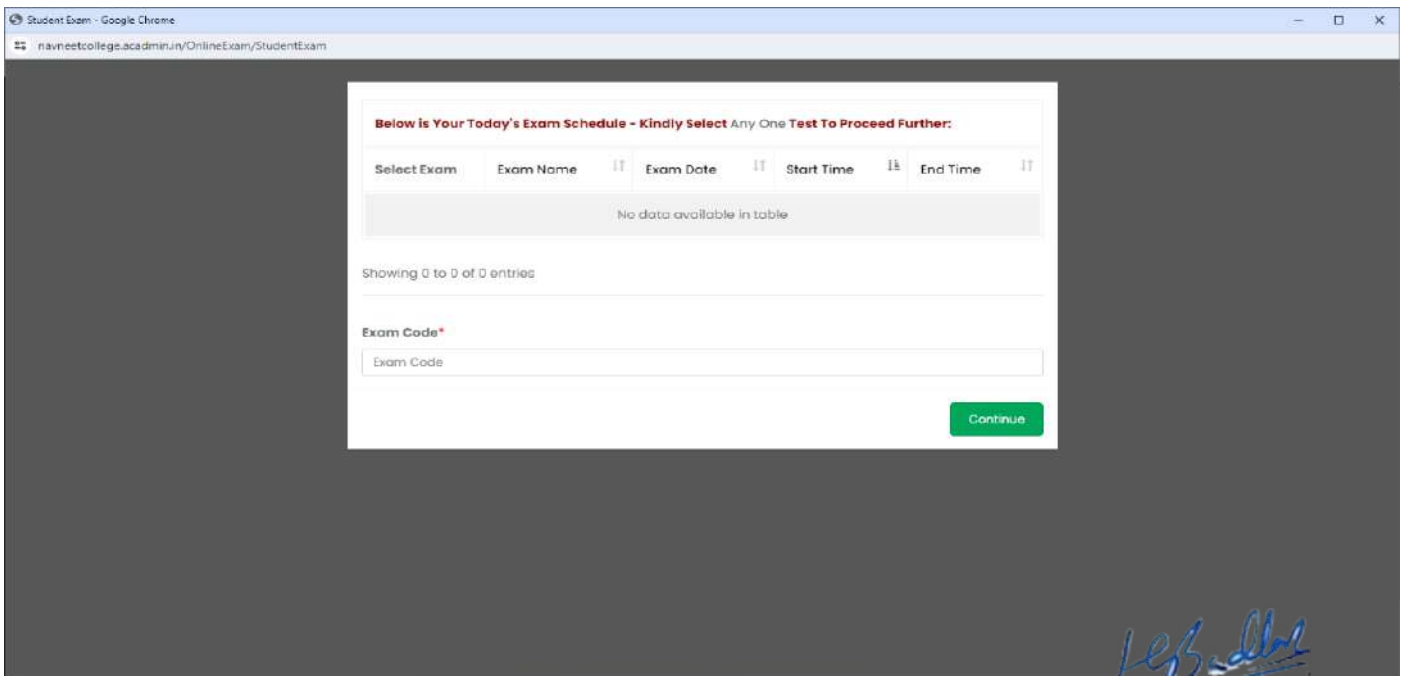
Student Exam - Google Chrome

navneetcollege.acadmin.in/OnlineExam/StudentExam

Below is Your Today's Exam Schedule - Kindly Select Any One Test To Proceed Further:

| Select Exam | Exam Name | Exam Date | Start Time | End Time |
|---|---|---|---|---|
| No data available in table | | | | |

Showing 0 to 0 of 0 entries

Exam Code*

Exam Code

Continue

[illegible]